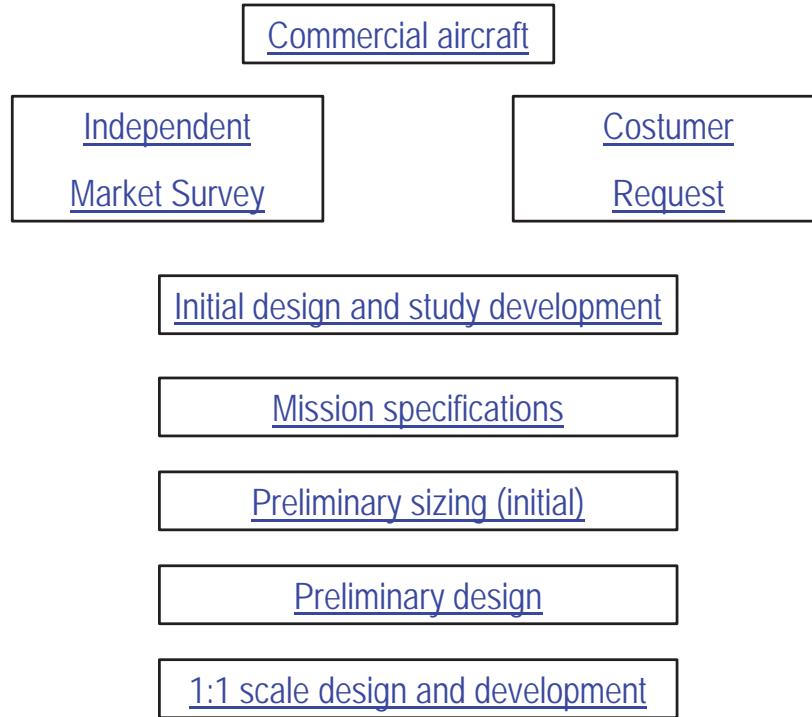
Commercial aircraft

Independent Market Survey

Costumer Request

Initial design and study development

Mission specifications

Preliminary sizing (initial)

Preliminary design

1:1 scale design and development